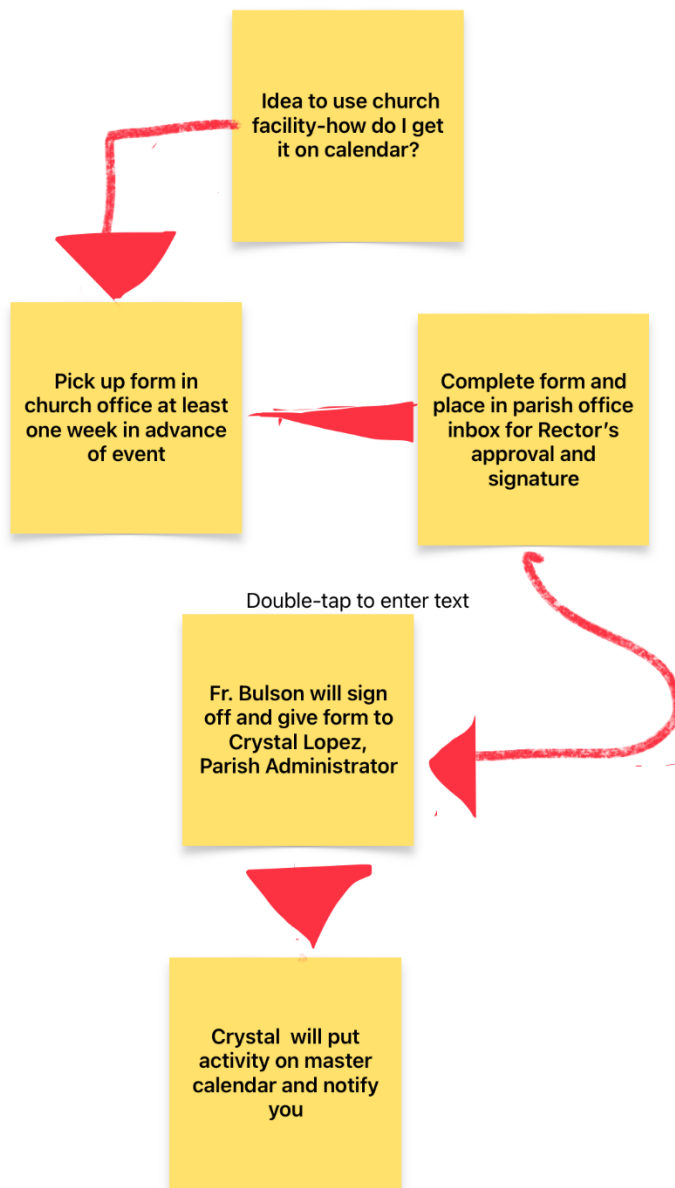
Idea to use church facility-how do I get it on calendar?

Pick up form in church office at least one week in advance of event

Complete form and place in parish office inbox for Rector's approval and signature

Double-tap to enter text

Fr. Bulson will sign off and give form to Crystal Lopez, Parish Administrator

Crystal  will put activity on master calendar and notify you